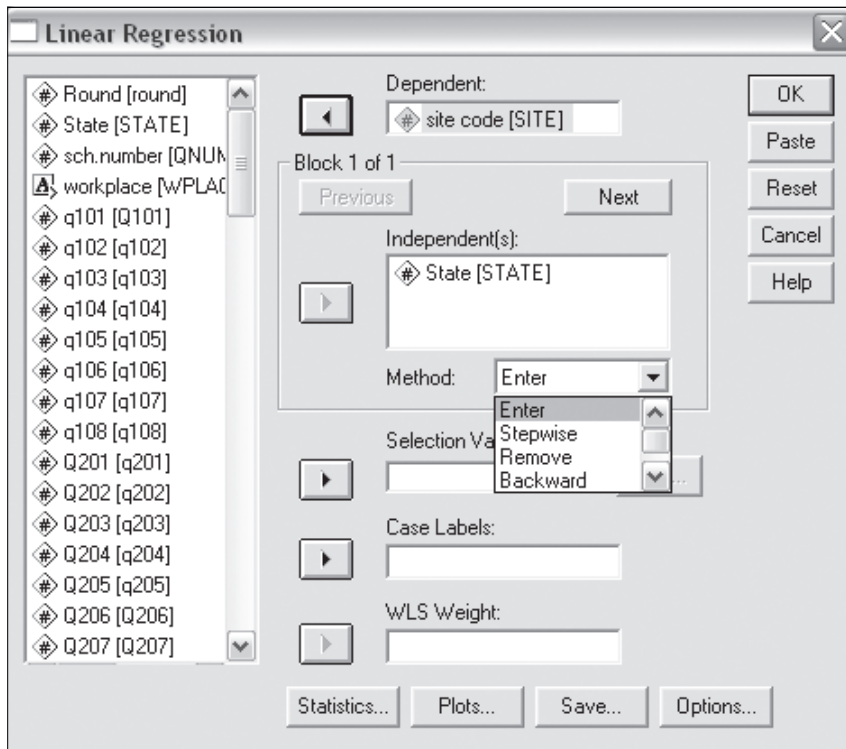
Linear Regression

Round [round]
State [STATE]
sch.number [QNUM
workplace [WPLAC
q101 [Q101]
q102 [q102]
q103 [q103]
q104 [q104]
q105 [q105]
q106 [q106]
q107 [q107]
q108 [q108]
Q201 [q201]
Q202 [q202]
Q203 [q203]
Q204 [q204]
Q205 [q205]
Q206 [Q206]
Q207 [Q207]

Dependent:
site code [SITE]

Block 1 of 1
Previous
Next

Independent(s):
State [STATE]

Method: Enter
Enter
Stepwise
Remove
Backward

Selection Va

Case Labels:

WLS Weight:

OK
Paste
Reset
Cancel
Help

Statistics...
Plots...
Save...
Options...